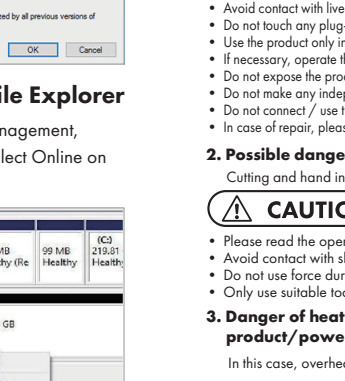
ed by all previous versions of

OK Cancel

ile Explorer

nagement,

lect Online on

MB
hy (Re

99 MB
Healthy

(C:)
219.81
Health

GB

• Avoid contact with live
• Do not touch any plug-
• Use the product only in
• If necessary, operate th
• Do not expose the prod
• Do not make any indep
• Do not connect / use t
• In case of repair, pleas

2. Possible dange

Cutting and hand in

CAUTIO

• Please read the oper
• Avoid contact with sh
• Do not use force dur
• Only use suitable too

3. Danger of heat
product/powe

In this case, overhea